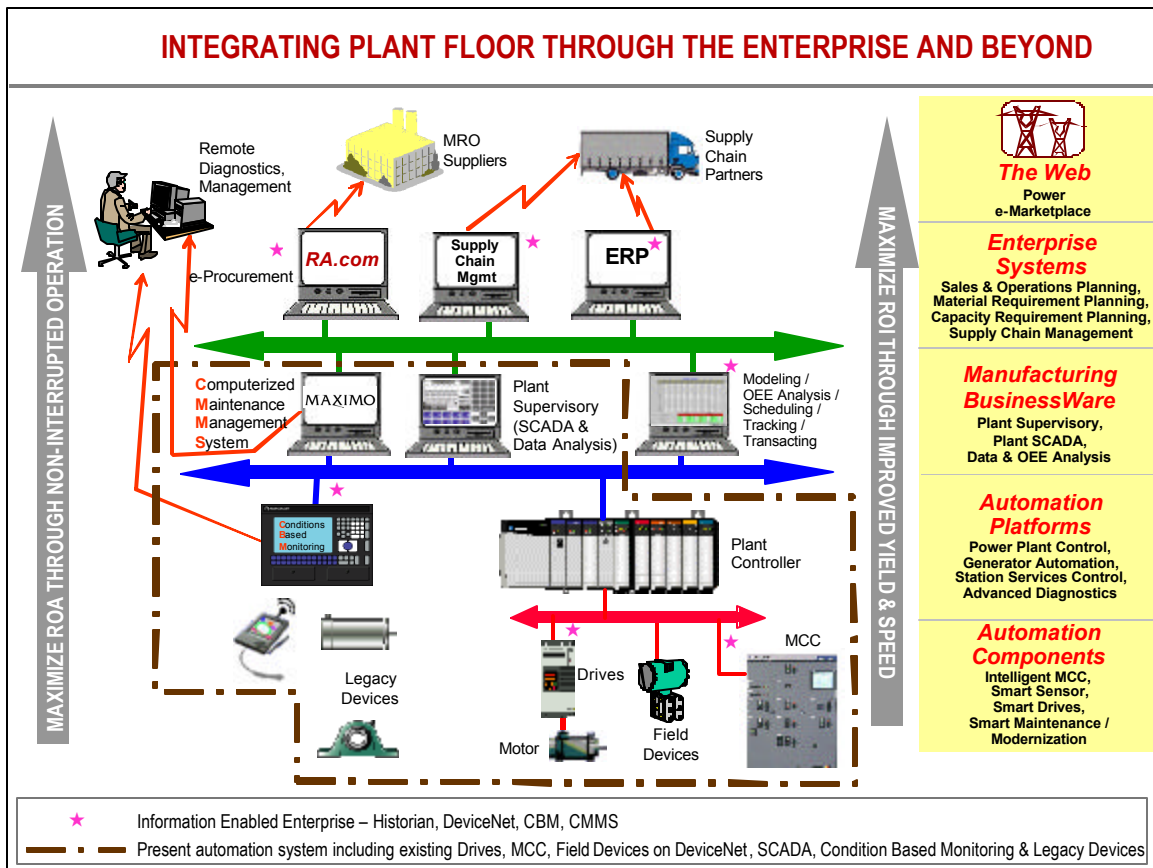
INTEGRATING PLANT FLOOR THROUGH THE ENTERPRISE AND BEYOND

MAXIMIZE ROA THROUGH NON-INTERRUPTED OPERATION

Remote Diagnostics, Management

MRO Suppliers

Supply Chain Partners

RA.com

e-Procurement

Supply Chain Mgmt

ERP

Computerized Maintenance Management System

MAXIMO

Plant Supervisory (SCADA & Data Analysis)

Modeling / OEE Analysis / Scheduling / Tracking / Transacting

Conditions Based Monitoring

Plant Controller

Legacy Devices

Drives

MCC

Motor

Field Devices

MAXIMIZE ROI THROUGH IMPROVED YIELD & SPEED

The Web
Power e-Marketplace

Enterprise Systems
Sales & Operations Planning, Material Requirement Planning, Capacity Requirement Planning, Supply Chain Management

Manufacturing BusinessWare
Plant Supervisory, Plant SCADA, Data & OEE Analysis

Automation Platforms
Power Plant Control, Generator Automation, Station Services Control, Advanced Diagnostics

Automation Components
Intelligent MCC, Smart Sensor, Smart Drives, Smart Maintenance / Modernization

Information Enabled Enterprise – Historian, DeviceNet, CBM, CMMS

Present automation system including existing Drives, MCC, Field Devices on DeviceNet , SCADA, Condition Based Monitoring & Legacy Devices